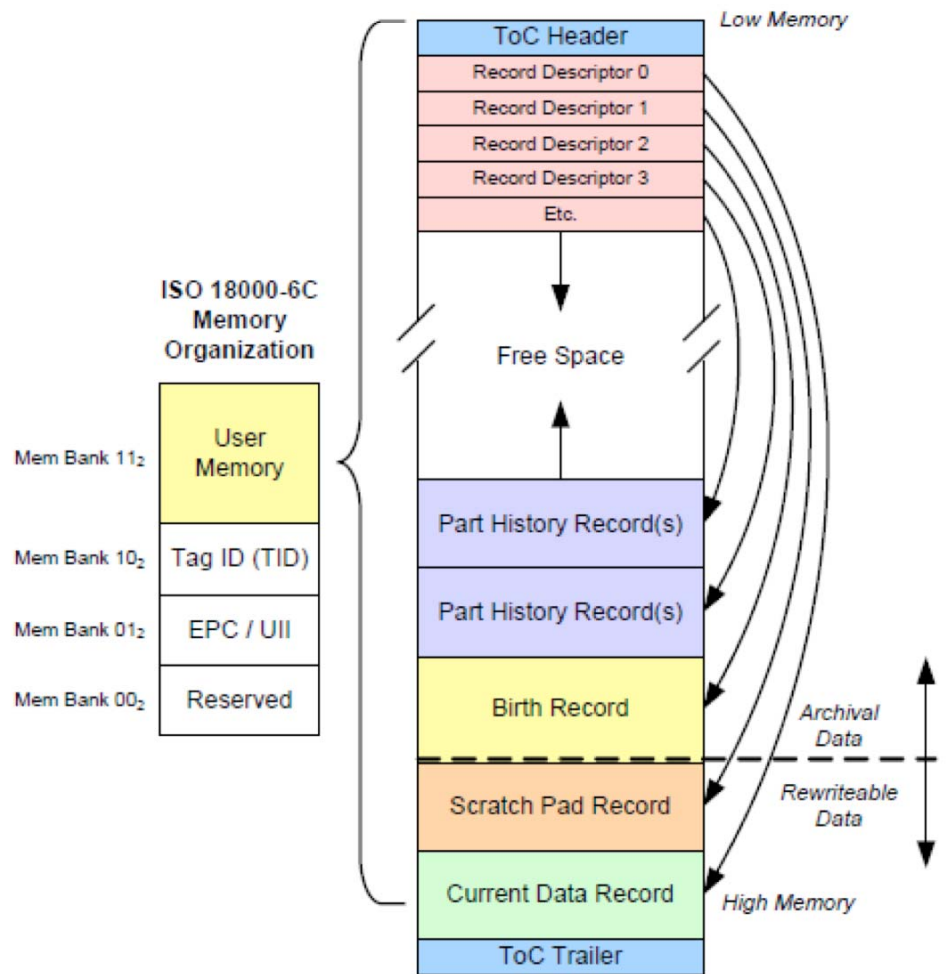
ISO 18000-6C Memory Organization

Mem Bank $11_2$ User Memory
Mem Bank $10_2$ Tag ID (TID)
Mem Bank $01_2$ EPC / UII
Mem Bank $00_2$ Reserved

Low Memory

ToC Header
Record Descriptor 0
Record Descriptor 1
Record Descriptor 2
Record Descriptor 3
Etc.
Free Space
Part History Record(s)
Part History Record(s)
Birth Record
Scratch Pad Record
Current Data Record
ToC Trailer

Archival Data
Rewriteable Data
High Memory